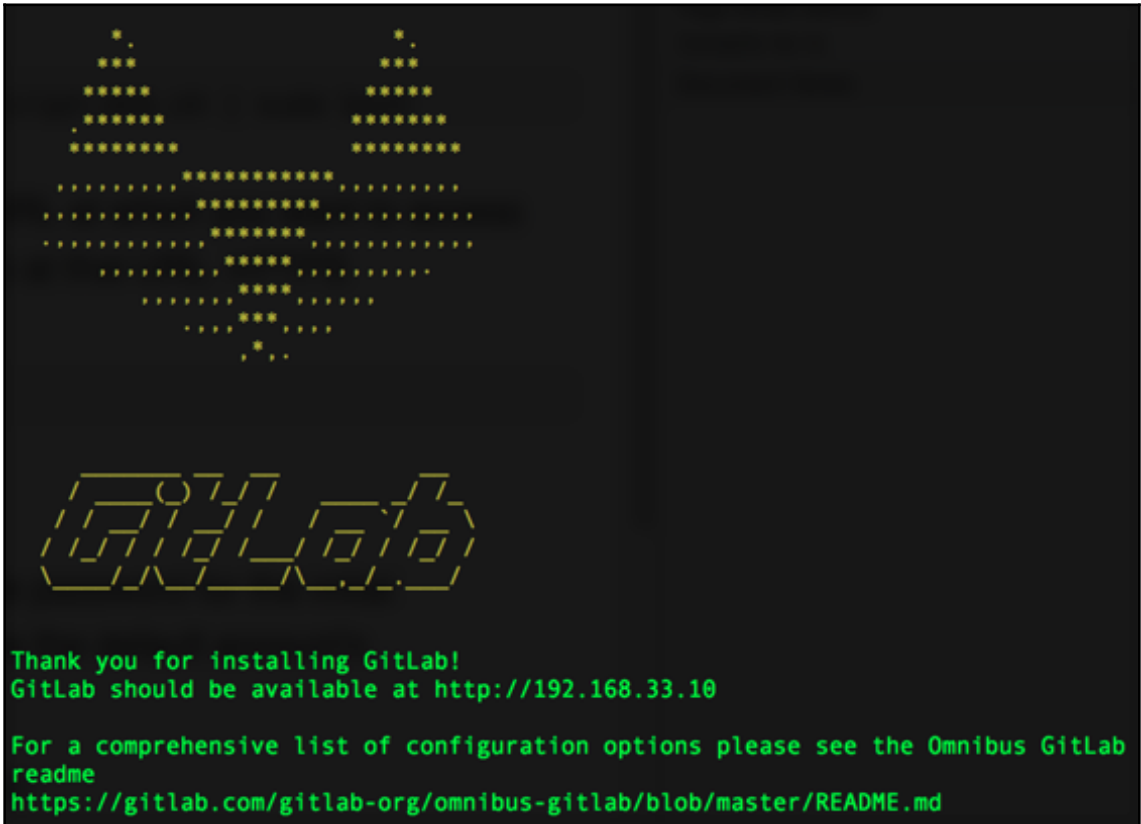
Thank you for installing GitLab!
GitLab should be available at http://192.168.33.10

For a comprehensive list of configuration options please see the Omnibus GitLab readme
https://gitlab.com/gitlab-org/omnibus-gitlab/blob/master/README.md